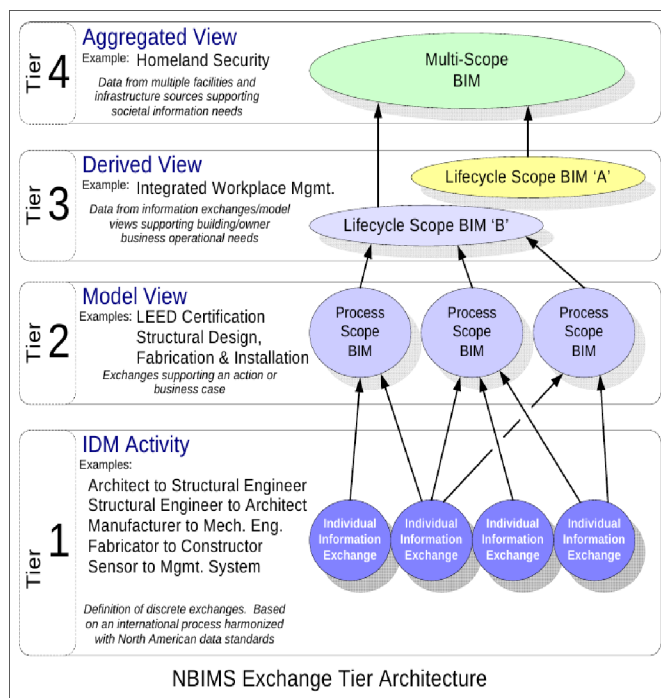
Tier 4
Aggregated View
Example: Homeland Security
Data from multiple facilities and infrastructure sources supporting societal information needs

Multi-Scope BIM

Tier 3
Derived View
Example: Integrated Workplace Mgmt.
Data from information exchanges/model views supporting building/owner business operational needs

Lifecycle Scope BIM 'A'

Lifecycle Scope BIM 'B'

Tier 2
Model View
Examples: LEED Certification
Structural Design, Fabrication & Installation
Exchanges supporting an action or business case

Process Scope BIM

Process Scope BIM

Process Scope BIM

Tier 1
IDM Activity
Examples:
Architect to Structural Engineer
Structural Engineer to Architect
Manufacturer to Mech. Eng.
Fabricator to Constructor
Sensor to Mgmt. System

Definition of discrete exchanges. Based on an international process harmonized with North American data standards

Individual Information Exchange

Individual Information Exchange

Individual Information Exchange

Individual Information Exchange

NBIMS Exchange Tier Architecture